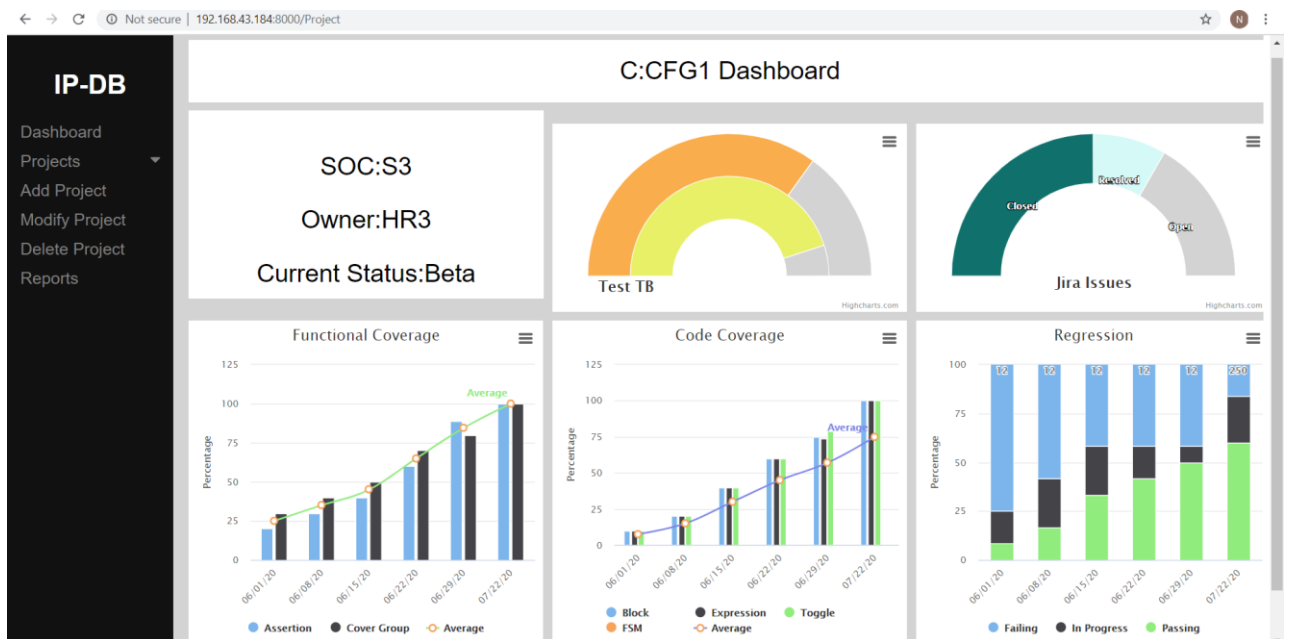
Not secure | 192.168.43.184:8000/Project

IP-DB

Dashboard
Projects
Add Project
Modify Project
Delete Project
Reports

C:CFG1 Dashboard

SOC:S3

Owner:HR3

Current Status:Beta

Test TB

Highcharts.com

Closed
Resolved
Open

Jira Issues

Highcharts.com

Functional Coverage

125
100
75
50
25
0

Percentage

Average

06/01/20
06/08/20
06/15/20
06/22/20
06/29/20
07/22/20

Assertion
Cover Group
Average

Code Coverage

125
100
75
50
25
0

Percentage

Average

06/01/20
06/08/20
06/15/20
06/22/20
06/29/20
07/22/20

Block
Expression
Toggle
FSM
Average

Regression

100
75
50
25
0

Percentage

12
12
12
12
12
250

06/01/20
06/08/20
06/15/20
06/22/20
06/29/20
07/22/20

Failing
In Progress
Passing